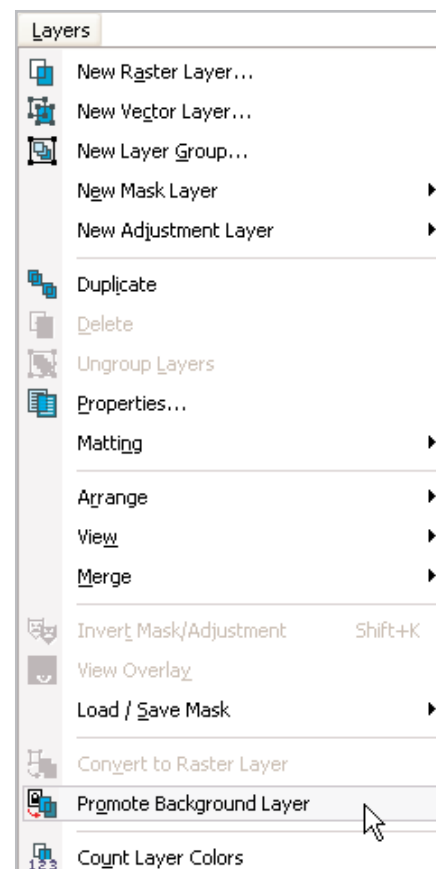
Layers

New Raster Layer...
New Vector Layer...
New Layer Group...
New Mask Layer
New Adjustment Layer

Duplicate
Delete
Ungroup Layers
Properties...
Matting

Arrange
View
Merge

Invert Mask/Adjustment Shift+K
View Overlay
Load / Save Mask

Convert to Raster Layer
Promote Background Layer

Count Layer Colors